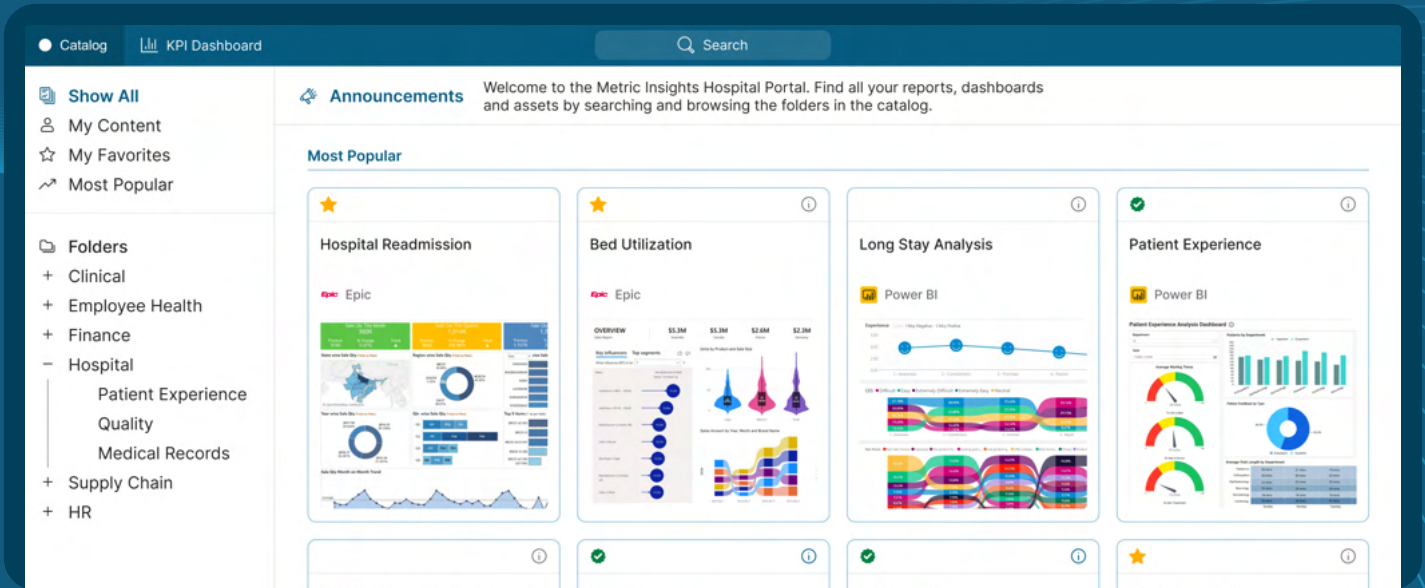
Catalog
KPI Dashboard
Search

Show All
My Content
My Favorites
Most Popular

Folders
+ Clinical
+ Employee Health
+ Finance
− Hospital
Patient Experience
Quality
Medical Records
+ Supply Chain
+ HR

Announcements
Welcome to the Metric Insights Hospital Portal. Find all your reports, dashboards and assets by searching and browsing the folders in the catalog.

Most Popular

Hospital Readmission
Epic

Bed Utilization
Epic
OVERVIEW
$5.3M
$5.3M
$2.6M
$2.3M

Long Stay Analysis
Power BI

Patient Experience
Power BI
Patient Experience Analysis Dashboard